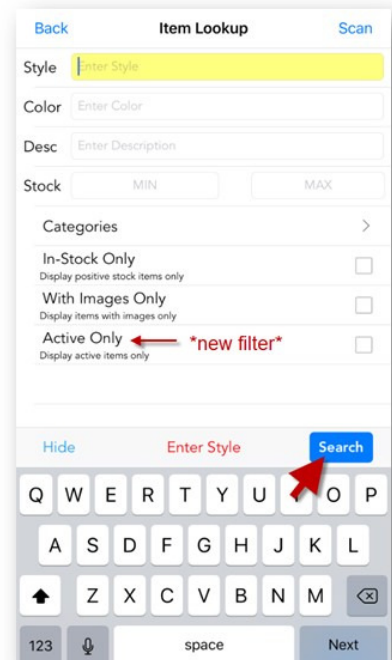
Back
Item Lookup
Scan

Style
Enter Style

Color
Enter Color

Desc
Enter Description

Stock
MIN
MAX

Categories

In-Stock Only
Display positive stock items only

With Images Only
Display items with images only

Active Only
Display active items only

*new filter*

Hide
Enter Style
Search

Q W E R T Y U I O P
A S D F G H J K L
Z X C V B N M
123
space
Next